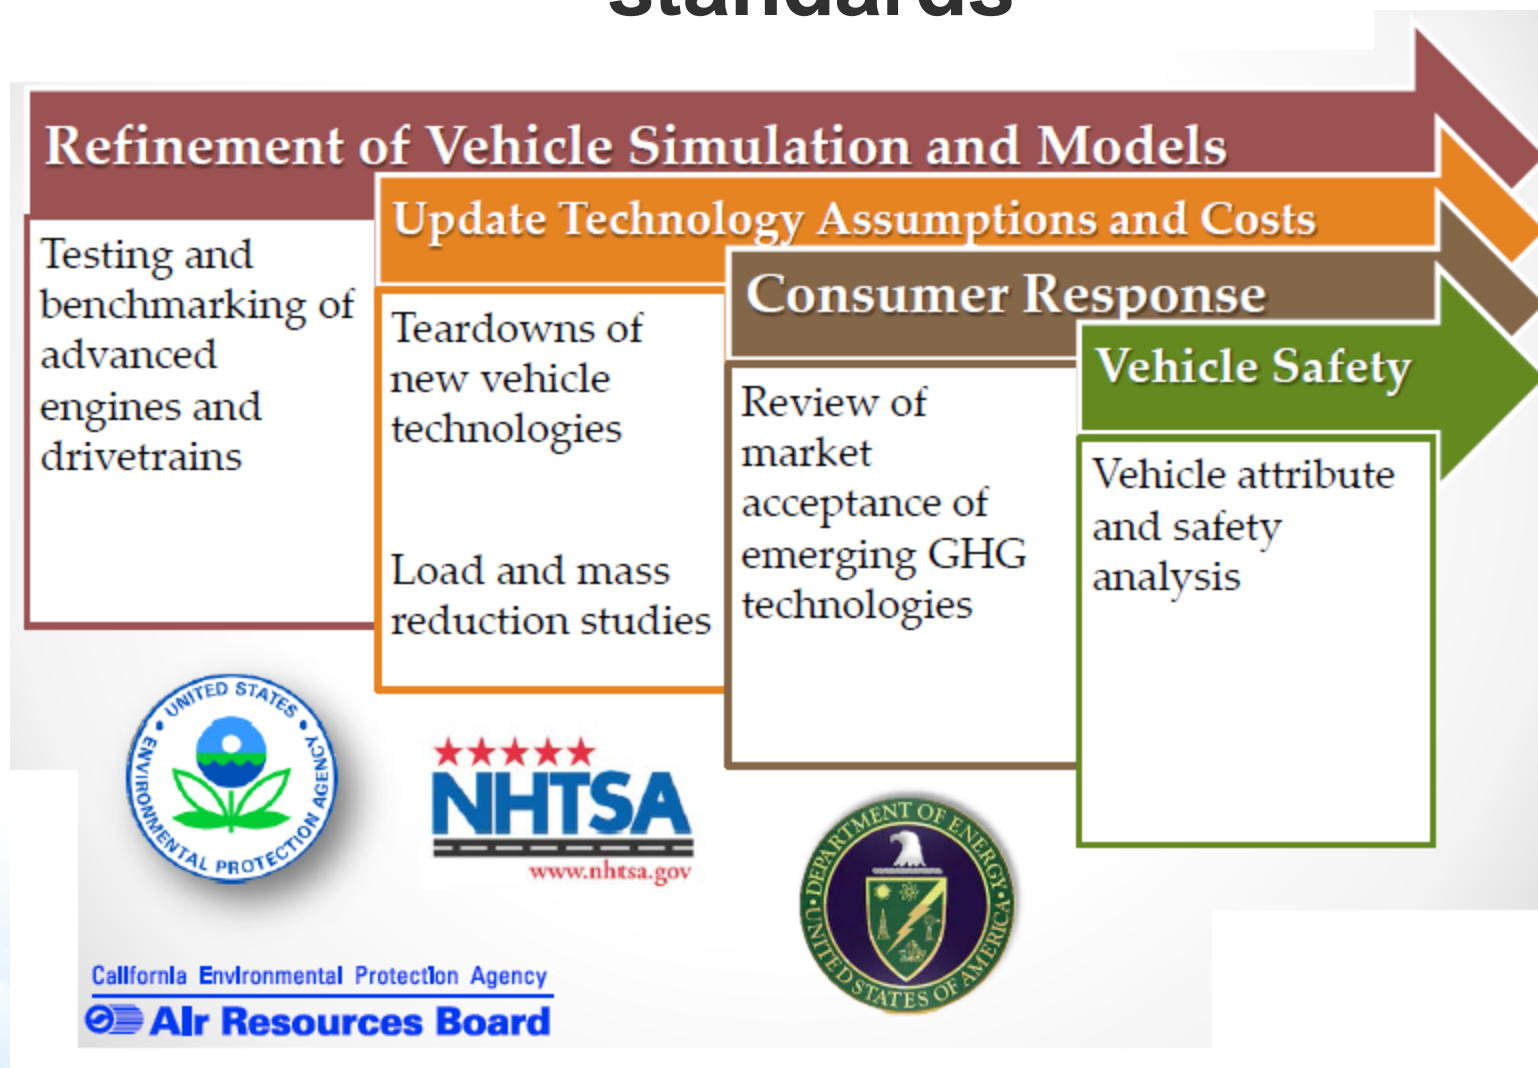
standards

Refinement of Vehicle Simulation and Models

Update Technology Assumptions and Costs

Consumer Response

Vehicle Safety

Testing and benchmarking of advanced engines and drivetrains

Teardowns of new vehicle technologies

Load and mass reduction studies

Review of market acceptance of emerging GHG technologies

Vehicle attribute and safety analysis

UNITED STATES ENVIRONMENTAL PROTECTION AGENCY

NHTSA
www.nhtsa.gov

DEPARTMENT OF ENERGY UNITED STATES OF AMERICA

California Environmental Protection Agency
Air Resources Board